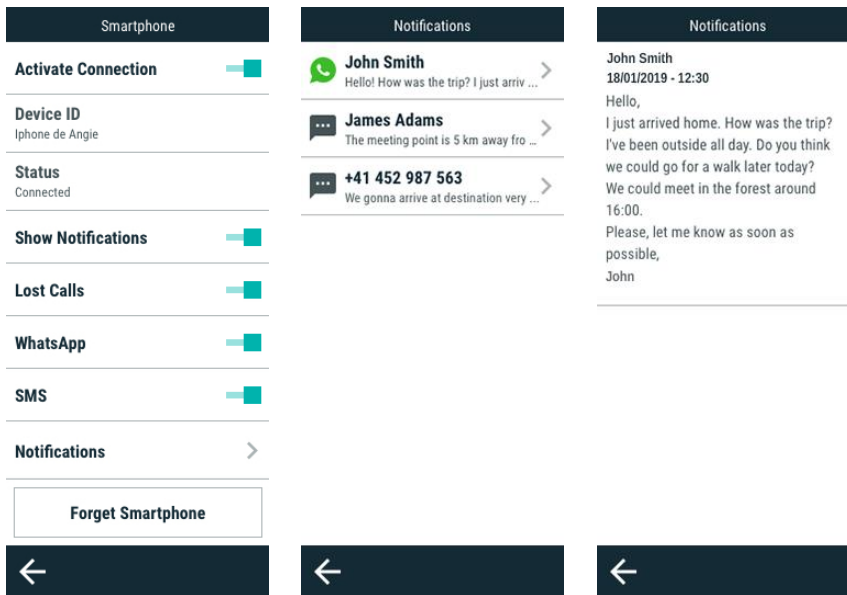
Smartphone

Activate Connection

Device ID
Iphone de Angie

Status
Connected

Show Notifications

Lost Calls

WhatsApp

SMS

Notifications

Forget Smartphone

Notifications

John Smith
Hello! How was the trip? I just arriv ...

James Adams
The meeting point is 5 km away fro ...

+41 452 987 563
We gonna arrive at destination very ...

Notifications

John Smith
18/01/2019 - 12:30

Hello,
I just arrived home. How was the trip? I've been outside all day. Do you think we could go for a walk later today? We could meet in the forest around 16:00.
Please, let me know as soon as possible,
John